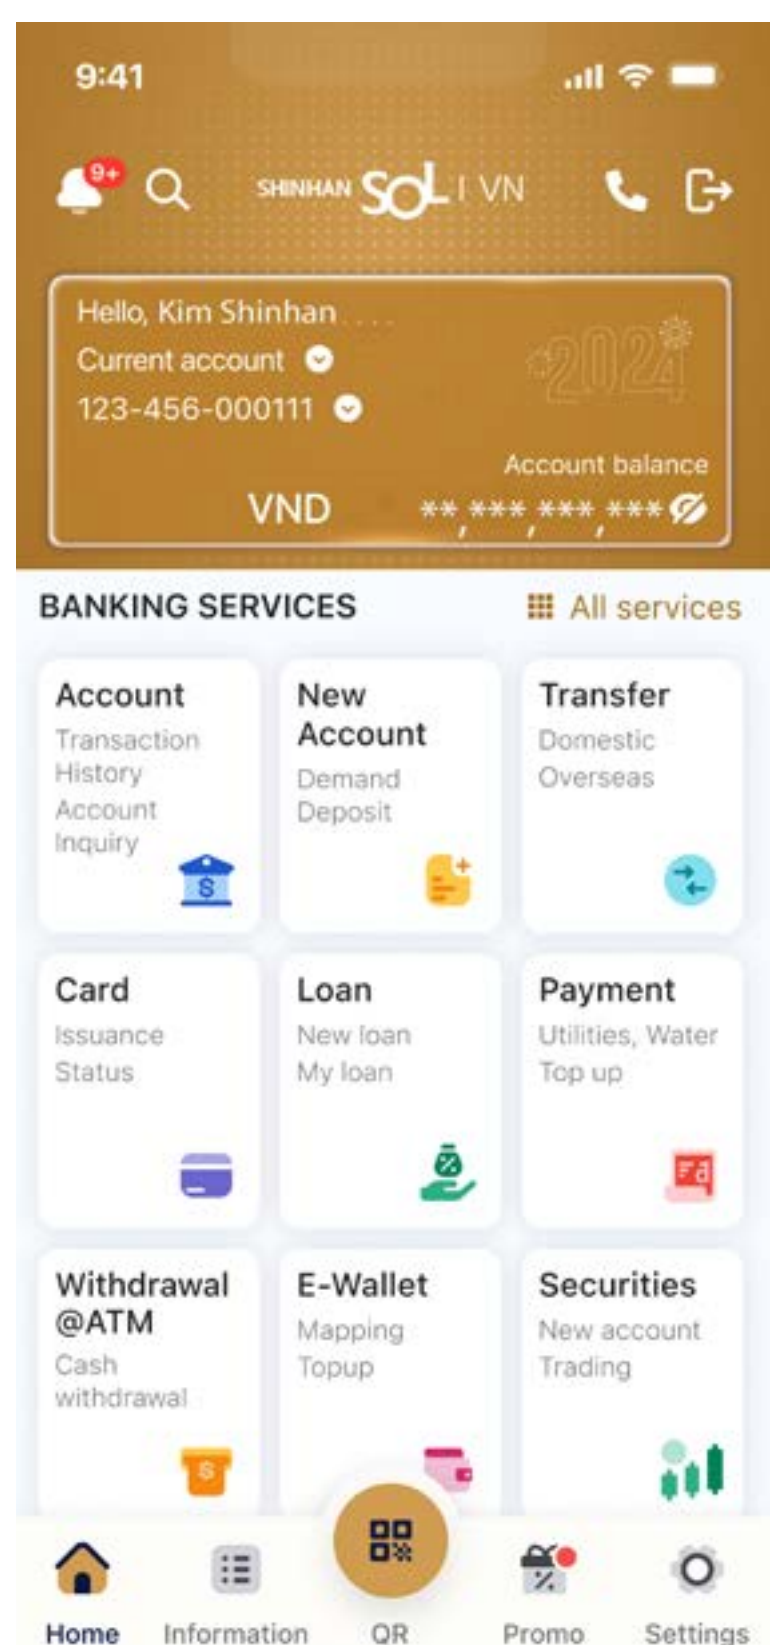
9:41

9+

SHINHAN SOL | VN

Hello, Kim Shinhan

Current account

123-456-000111

2024

Account balance

VND **,***,***,***

BANKING SERVICES

All services

Account
Transaction History
Account Inquiry

New Account
Demand Deposit

Transfer
Domestic
Overseas

Card
Issuance
Status

Loan
New loan
My loan

Payment
Utilities, Water
Top up

Withdrawal @ATM
Cash withdrawal

E-Wallet
Mapping
Topup

Securities
New account
Trading

Home
Information
QR
Promo
Settings